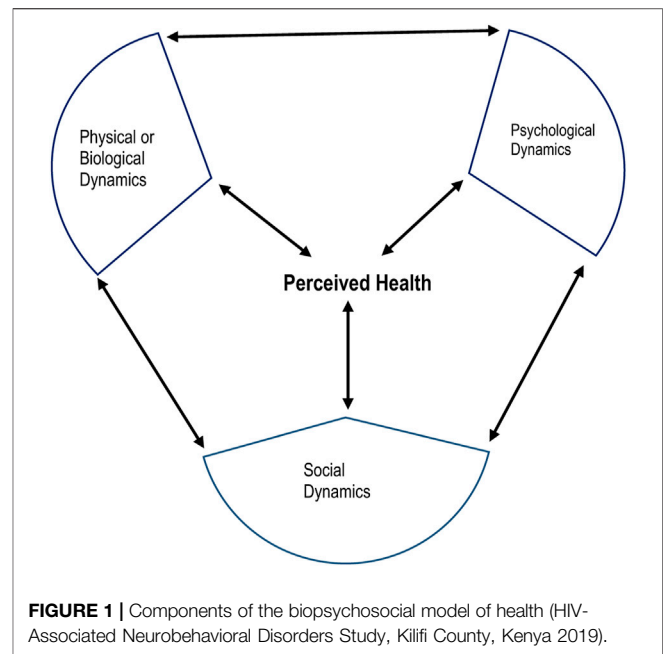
Physical or Biological Dynamics

Psychological Dynamics

Perceived Health

Social Dynamics

**FIGURE 1 |** Components of the biopsychosocial model of health (HIV-Associated Neurobehavioral Disorders Study, Kilifi County, Kenya 2019).